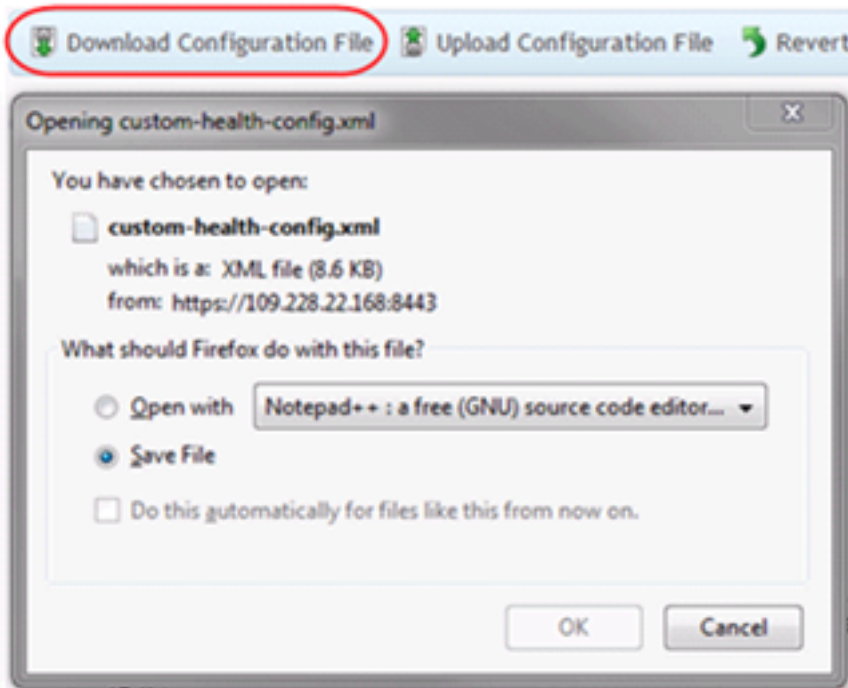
Download Configuration File Upload Configuration File Revert

Opening custom-health-config.xml

You have chosen to open:

custom-health-config.xml

which is a: XML file (8.6 KB)

from: https://109.228.22.168:8443

What should Firefox do with this file?

Open with Notepad++ : a free (GNU) source code editor...

Save File

Do this automatically for files like this from now on.

OK Cancel